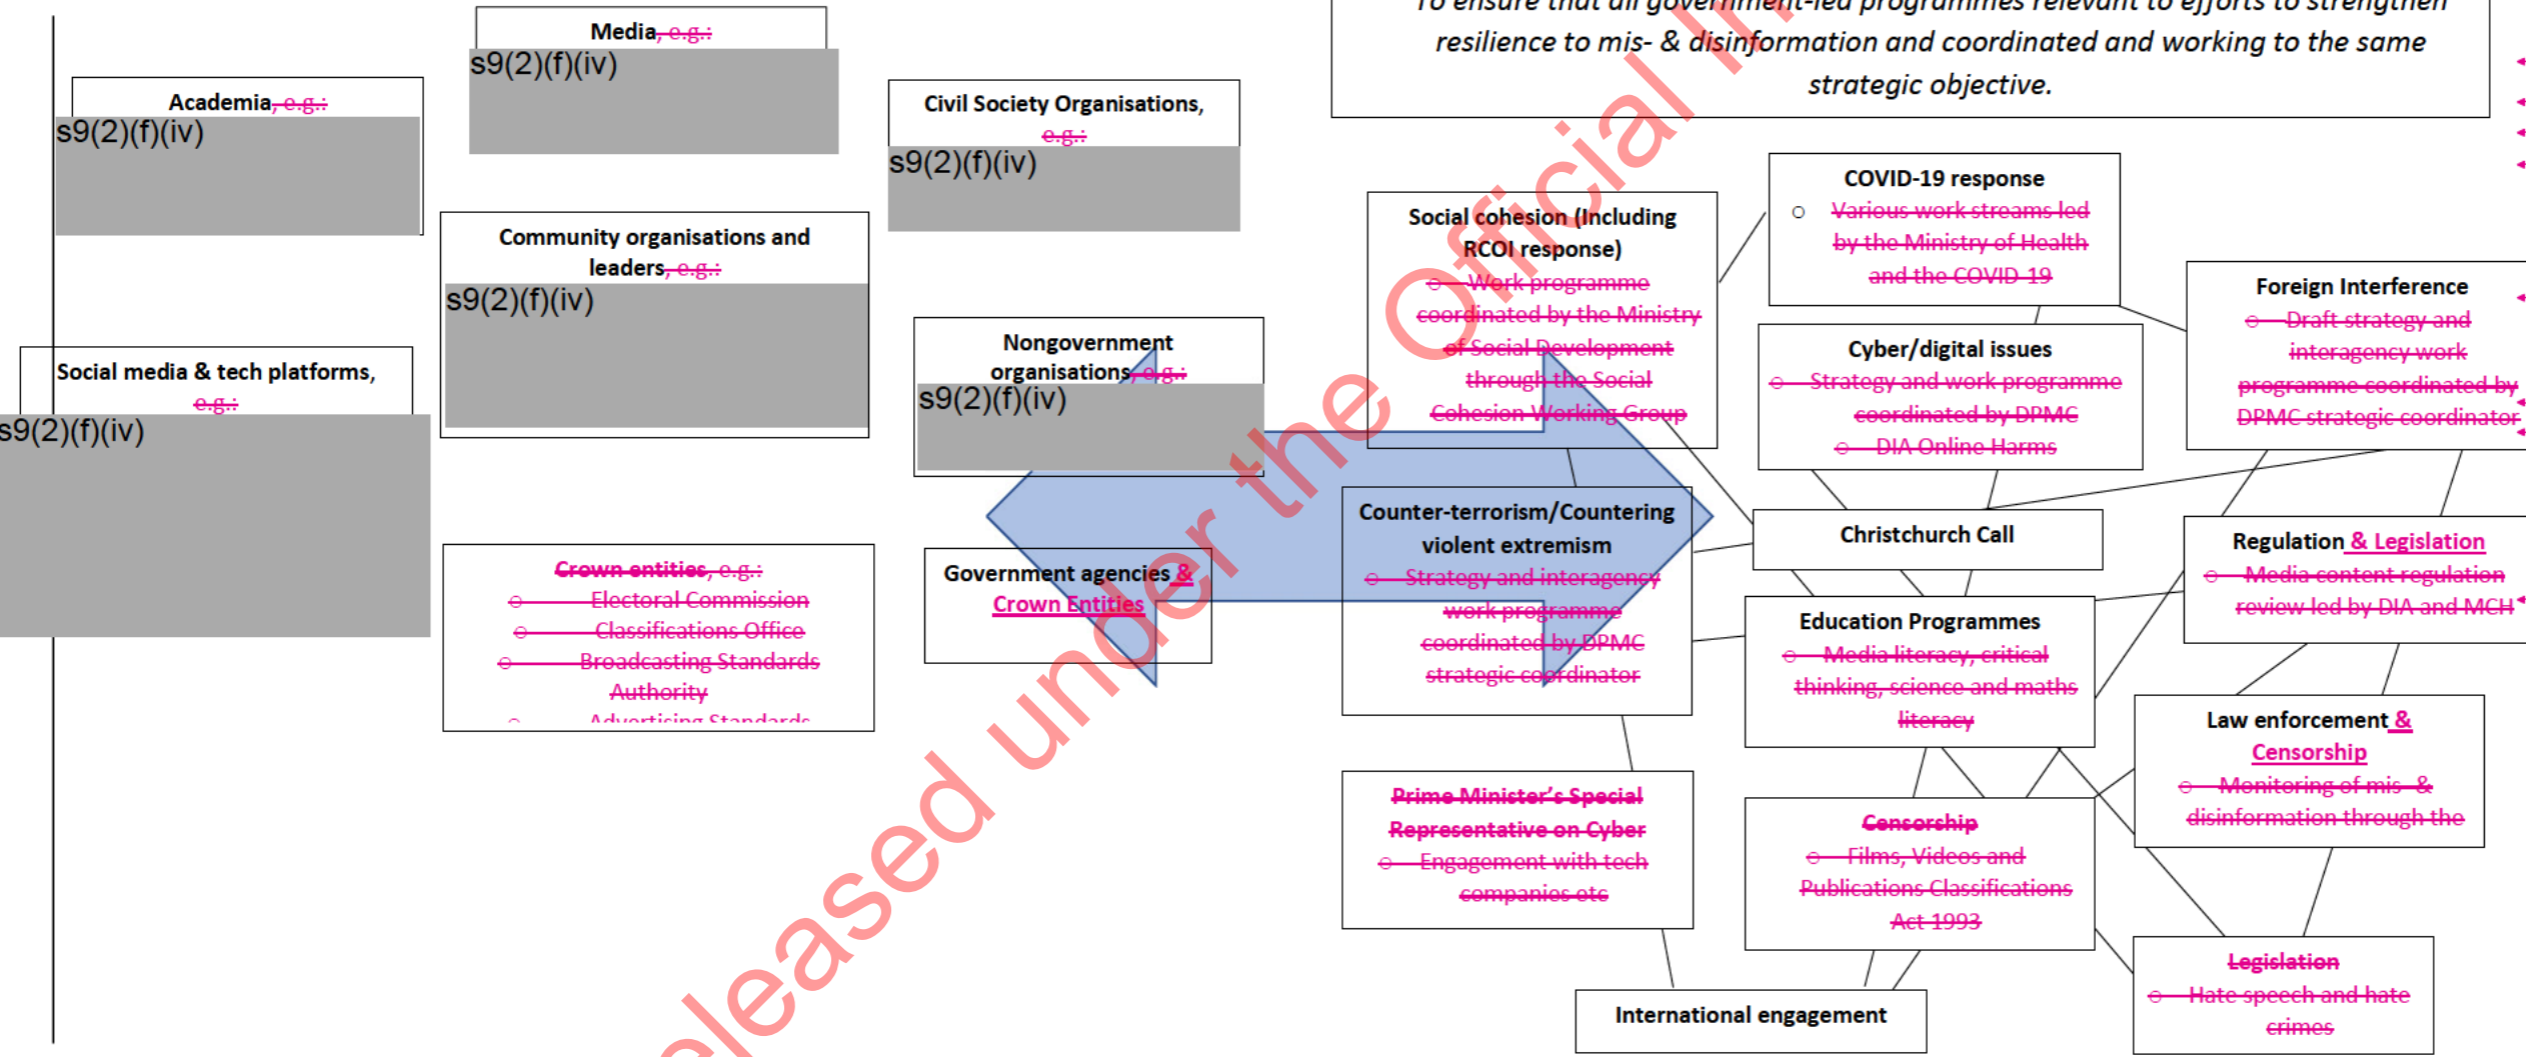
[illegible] resilience to mis- & disinformation and coordinated and working to the same strategic objective.

Media, e.g.:
s9(2)(f)(iv)

Academia, e.g.:
s9(2)(f)(iv)

Civil Society Organisations, e.g.:
s9(2)(f)(iv)

Community organisations and leaders, e.g.:
s9(2)(f)(iv)

Nongovernment organisations, e.g.:
s9(2)(f)(iv)

Social media & tech platforms, e.g.:
s9(2)(f)(iv)

Crown entities, e.g.:
Electoral Commission
Classifications Office
Broadcasting Standards Authority
Advertising Standards

Government agencies & Crown Entities

Social cohesion (Including RCOI response)
Work programme coordinated by the Ministry of Social Development through the Social Cohesion Working Group

COVID-19 response
Various work streams led by the Ministry of Health and the COVID-19

Foreign Interference
Draft strategy and interagency work programme coordinated by DPMC strategic coordinator

Cyber/digital issues
Strategy and work programme coordinated by DPMC
DIA Online Harms

Christchurch Call

Counter-terrorism/Countering violent extremism
Strategy and interagency work programme coordinated by DPMC strategic coordinator

Regulation & Legislation
Media content regulation review led by DIA and MCH

Education Programmes
Media literacy, critical thinking, science and maths literacy

Law enforcement & Censorship
Monitoring of mis- & disinformation through the

Prime Minister's Special Representative on Cyber
Engagement with tech companies etc

Censorship
Films, Videos and Publications Classifications Act 1993

Legislation
Hate speech and hate crimes

International engagement

Released under the Official In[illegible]